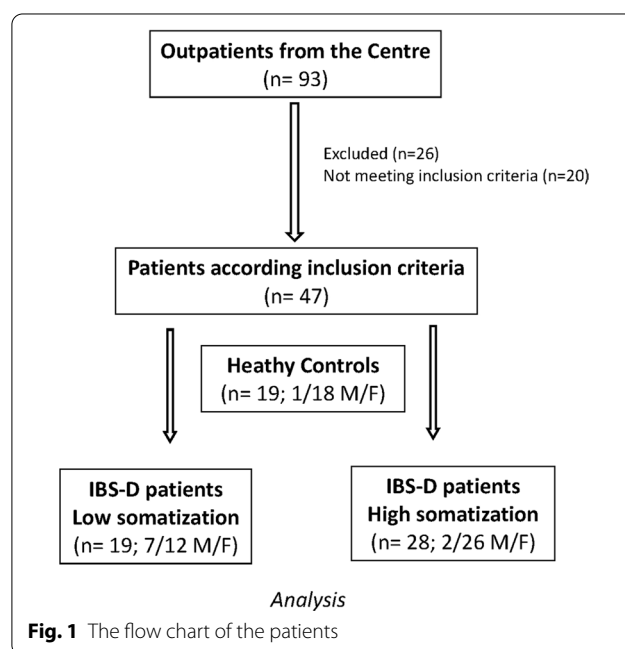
**Outpatients from the Centre**
(n= 93)

Excluded (n=26)
Not meeting inclusion criteria (n=20)

**Patients according inclusion criteria**
(n= 47)

**Heathy Controls**
(n= 19; 1/18 M/F)

**IBS-D patients**
**Low somatization**
(n= 19; 7/12 M/F)

**IBS-D patients**
**High somatization**
(n= 28; 2/26 M/F)

*Analysis*

**Fig. 1** The flow chart of the patients